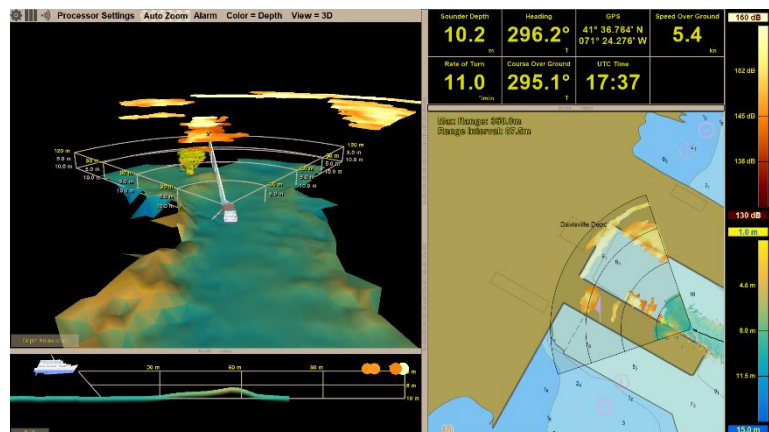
Processor Settings Auto Zoom Alarm Color = Depth View = 3D

| Sounder Depth | Heading | GPS | Speed Over Ground |
|---|---|---|---|
| 10.2 m | 296.2° T | 41° 36.764' N 071° 24.276' W | 5.4 kn |
| Rate of Turn | Course Over Ground | UTC Time | |
| 11.0 °/min | 295.1° T | 17:37 | |

160 dB
152 dB
145 dB
138 dB
130 dB
1.0 m
4.6 m
8.0 m
11.5 m
15.0 m

Max Range: 350.0m
Range Interval: 87.5m

Davisville Depot

120 m
90 m
60 m
30 m
5.0 m
10.0 m

30 m
60 m
90 m
0 m
5 m
10 m

Depth Forward